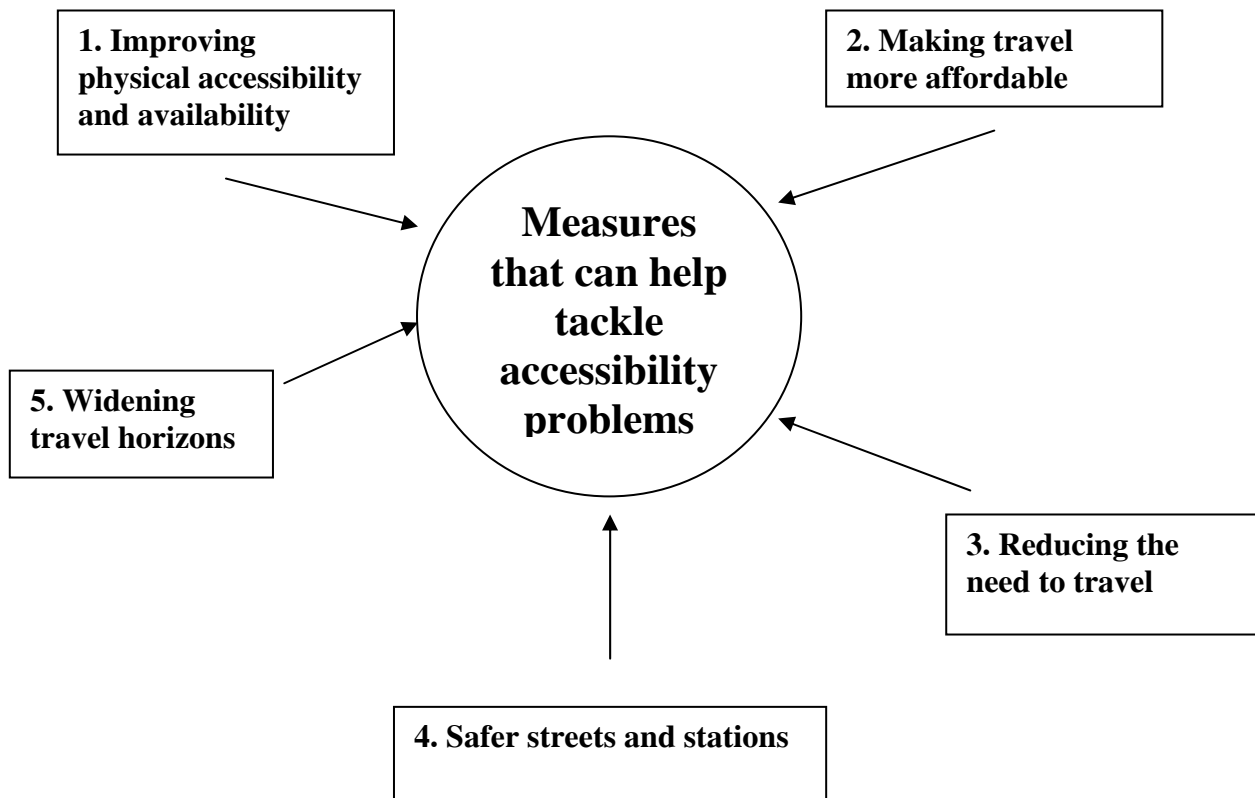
1. Improving physical accessibility and availability

2. Making travel more affordable

Measures that can help tackle accessibility problems

5. Widening travel horizons

3. Reducing the need to travel

4. Safer streets and stations